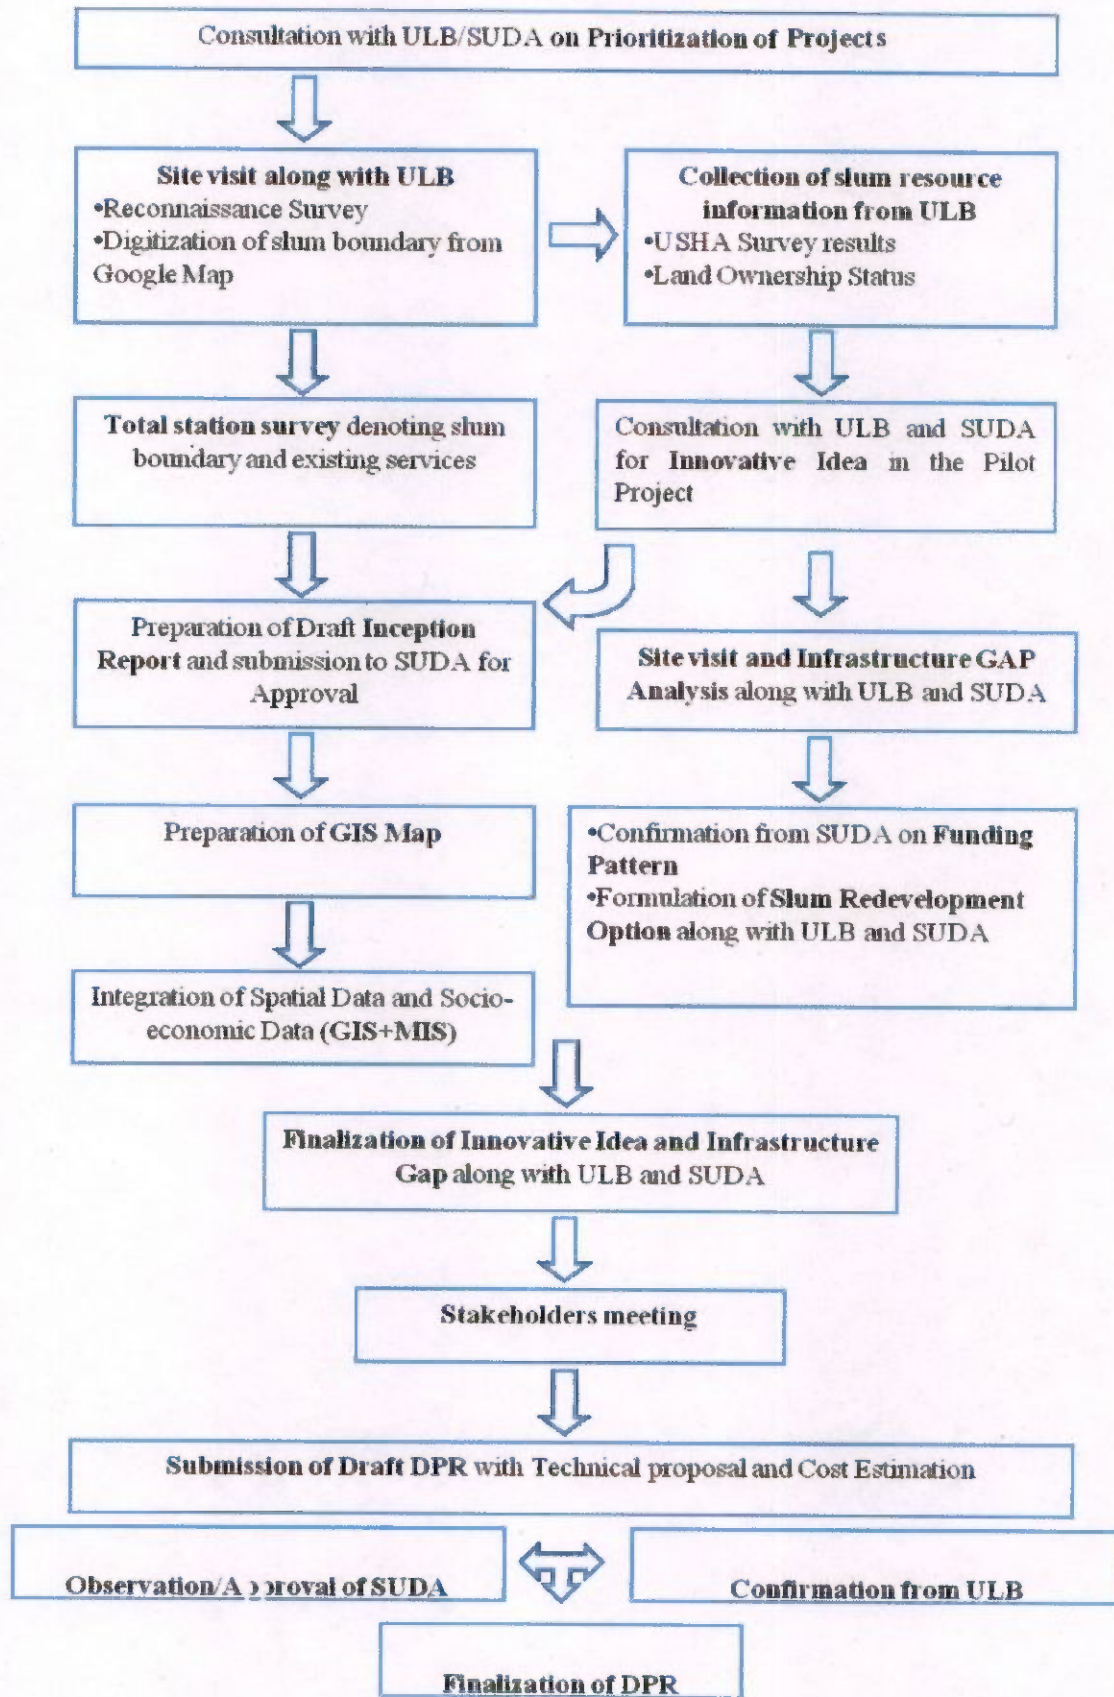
Consultation with ULB/SUDA on Prioritization of Projects

Site visit along with ULB
•Reconnaissance Survey
•Digitization of slum boundary from Google Map

Collection of slum resource information from ULB
•USHA Survey results
•Land Ownership Status

Total station survey denoting slum boundary and existing services

Consultation with ULB and SUDA for Innovative Idea in the Pilot Project

Preparation of Draft Inception Report and submission to SUDA for Approval

Site visit and Infrastructure GAP Analysis along with ULB and SUDA

Preparation of GIS Map

•Confirmation from SUDA on Funding Pattern
•Formulation of Slum Redevelopment Option along with ULB and SUDA

Integration of Spatial Data and Socio-economic Data (GIS+MIS)

Finalization of Innovative Idea and Infrastructure Gap along with ULB and SUDA

Stakeholders meeting

Submission of Draft DPR with Technical proposal and Cost Estimation

Observation/A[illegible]roval of SUDA

Confirmation from ULB

Finalization of DPR